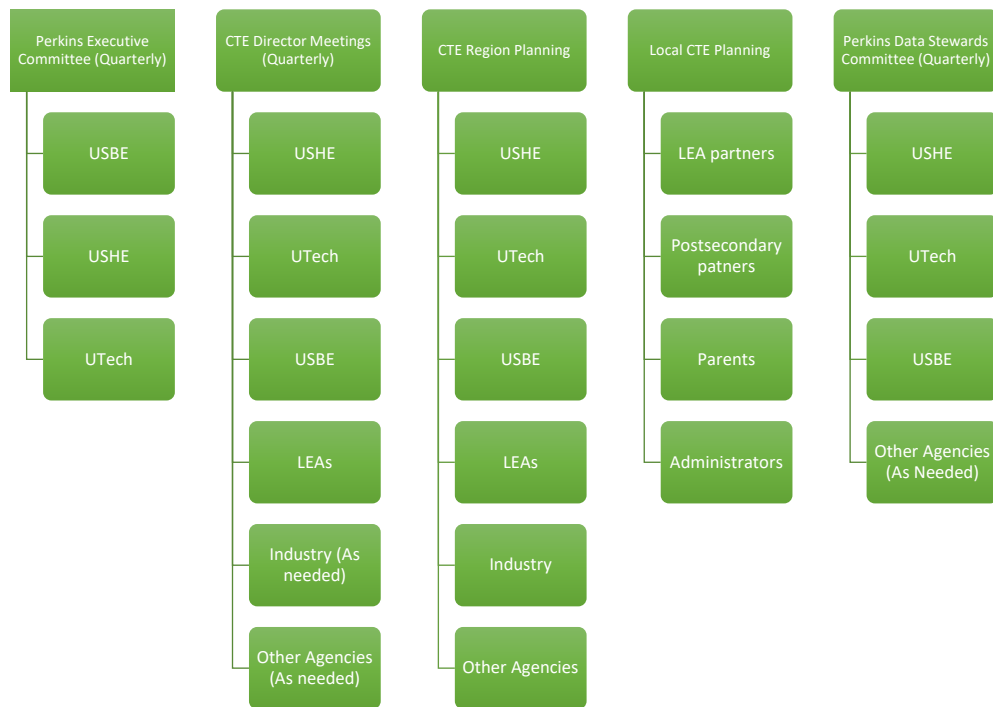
Perkins Executive Committee (Quarterly)

USBE

USHE

UTech

CTE Director Meetings (Quarterly)

USHE

UTech

USBE

LEAs

Industry (As needed)

Other Agencies (As needed)

CTE Region Planning

USHE

UTech

USBE

LEAs

Industry

Other Agencies

Local CTE Planning

LEA partners

Postsecondary patners

Parents

Administrators

Perkins Data Stewards Committee (Quarterly)

USHE

UTech

USBE

Other Agencies (As Needed)